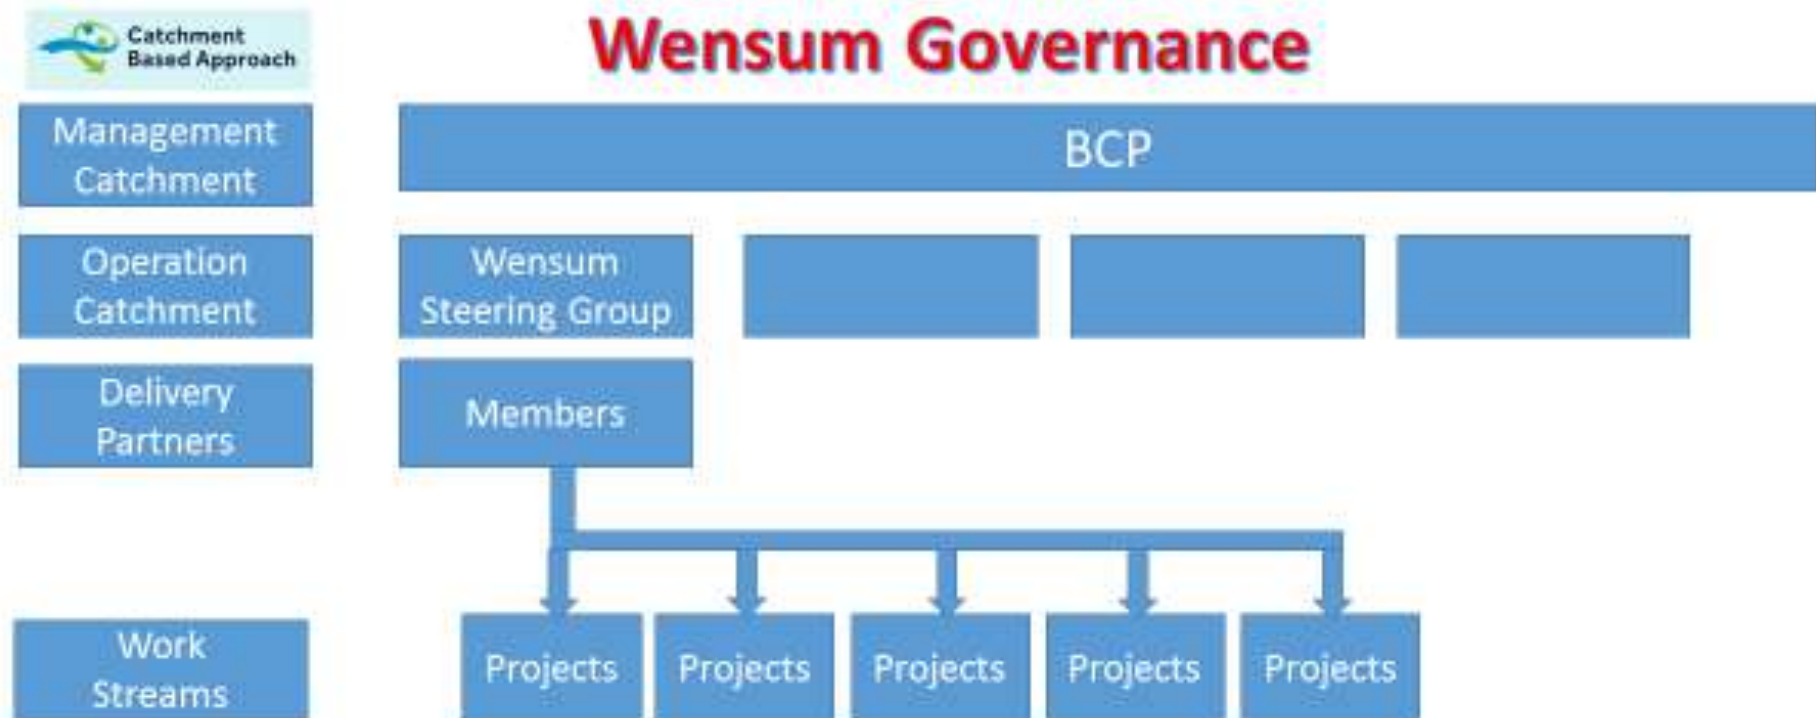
Catchment Based Approach

Wensum Governance

Management Catchment

BCP

Operation Catchment

Wensum Steering Group

Delivery Partners

Members

Work Streams

Projects

Projects

Projects

Projects

Projects